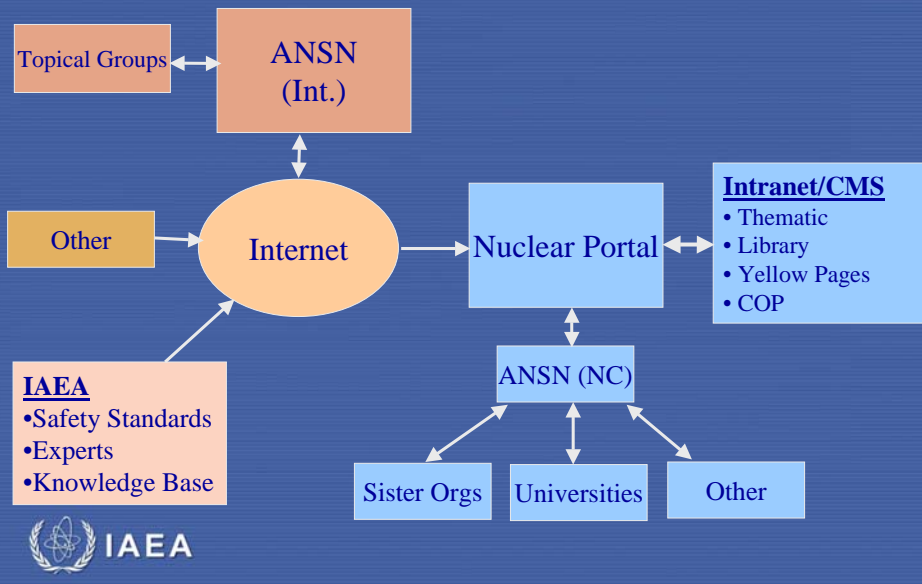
Topical Groups

ANSN
(Int.)

Other

Internet

Nuclear Portal

Intranet/CMS
• Thematic
• Library
• Yellow Pages
• COP

ANSN (NC)

IAEA
•Safety Standards
•Experts
•Knowledge Base

Sister Orgs

Universities

Other

IAEA